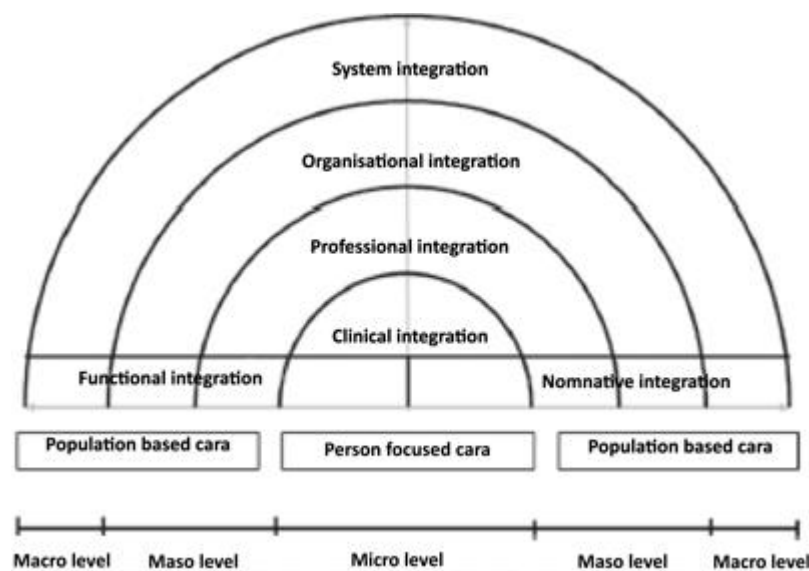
System integration

Organisational integration

Professional integration

Clinical integration

Functional integration

Nomnative integration

Population based cara

Person focused cara

Population based cara

Macro level

Maso level

Micro level

Maso level

Macro level